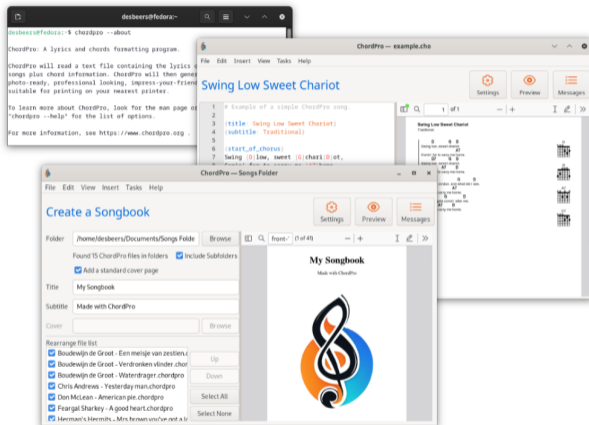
desbeers@fedora:~

desbeers@fedora:~$ chordpro --about

ChordPro: A lyrics and chords formatting program.

ChordPro will read a text file containing the lyrics of songs plus chord information. ChordPro will then gener photo-ready, professional looking, impress-your-friend suitable for printing on your nearest printer.

To learn more about ChordPro, look for the man page or "chordpro --help" for the list of options.

For more information, see https://www.chordpro.org .

ChordPro — example.cho

File Edit Insert View Tasks Help

Swing Low Sweet Chariot

Settings Preview Messages

1 # Example of a simple ChordPro song.
2
3 {title: Swing Low Sweet Chariot}
4 {subtitle: Traditional}
5
6 {start_of_chorus}
7 Swing [D]low, sweet [G]chari[D]ot,

1 of 1

Swing Low Sweet Chariot

ChordPro — Songs Folder

File Edit View Insert Tasks Help

Create a Songbook

Settings Preview Messages

Folder /home/desbeers/Documents/Songs Folde Browse

Found 15 ChordPro files in folders Include Subfolders

Add a standard cover page

Title My Songbook

Subtitle Made with ChordPro

Cover Browse

Rearrange file list

Boudewijn de Groot - Een meisje van zestien.c
Boudewijn de Groot - Verdronken vlinder.chor
Boudewijn de Groot - Waterdrager.chordpro
Chris Andrews - Yesterday man.chordpro
Don McLean - American pie.chordpro
Feargal Sharkey - A good heart.chordpro
Herman's Hermits - Mrs brown you've got a l

Up
Down
Select All
Select None

front (1 of 49)

My Songbook

Made with ChordPro